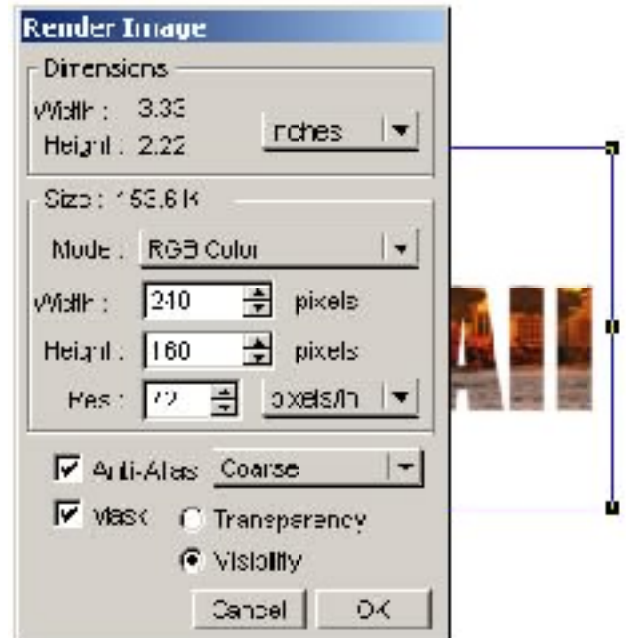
Render Image

Dimensions

Width : 3.33

Height : 2.22

Inches

Size : 153.6 K

Mode : RGB Color

Width : 240 pixels

Height : 160 pixels

Res : 72 pixels/in

Anti-Alias Coarse

Mask Transparency

Visibility

Cancel OK